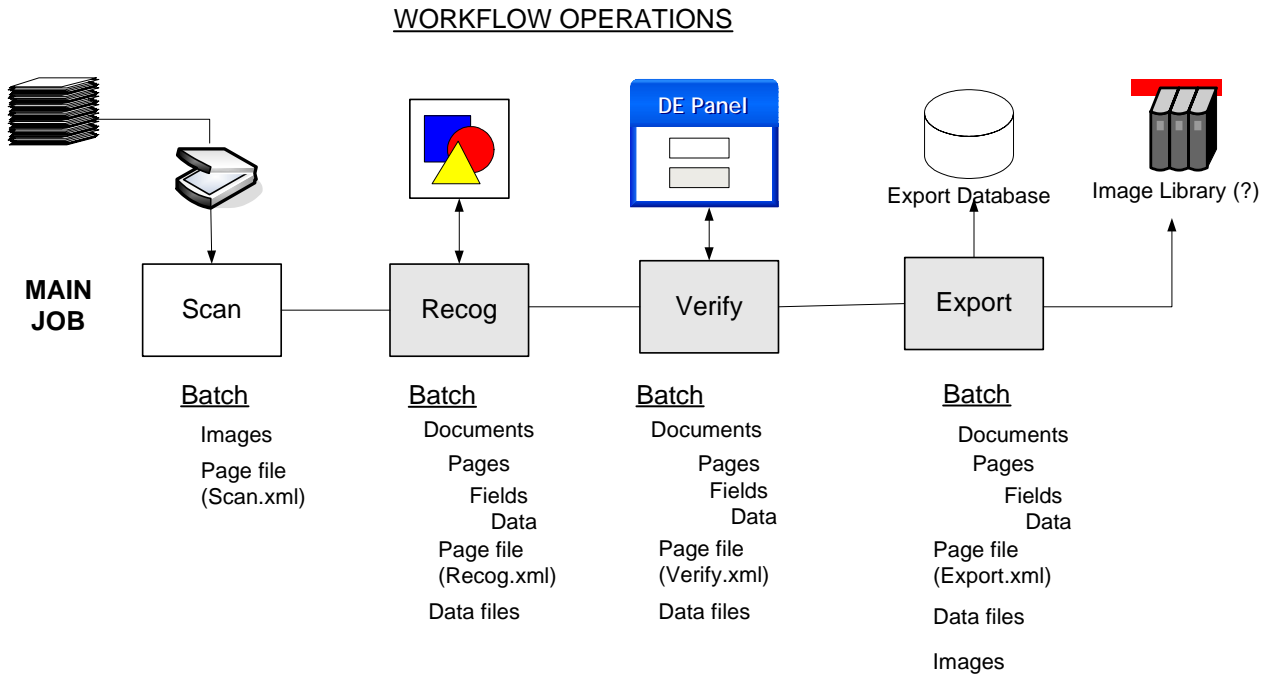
WORKFLOW OPERATIONS

DE Panel

Export Database

Image Library (?)

MAIN JOB

Scan

Recog

Verify

Export

Batch
Images
Page file (Scan.xml)

Batch
Documents
Pages
Fields
Data
Page file (Recog.xml)
Data files

Batch
Documents
Pages
Fields
Data
Page file (Verify.xml)
Data files

Batch
Documents
Pages
Fields
Data
Page file (Export.xml)
Data files
Images